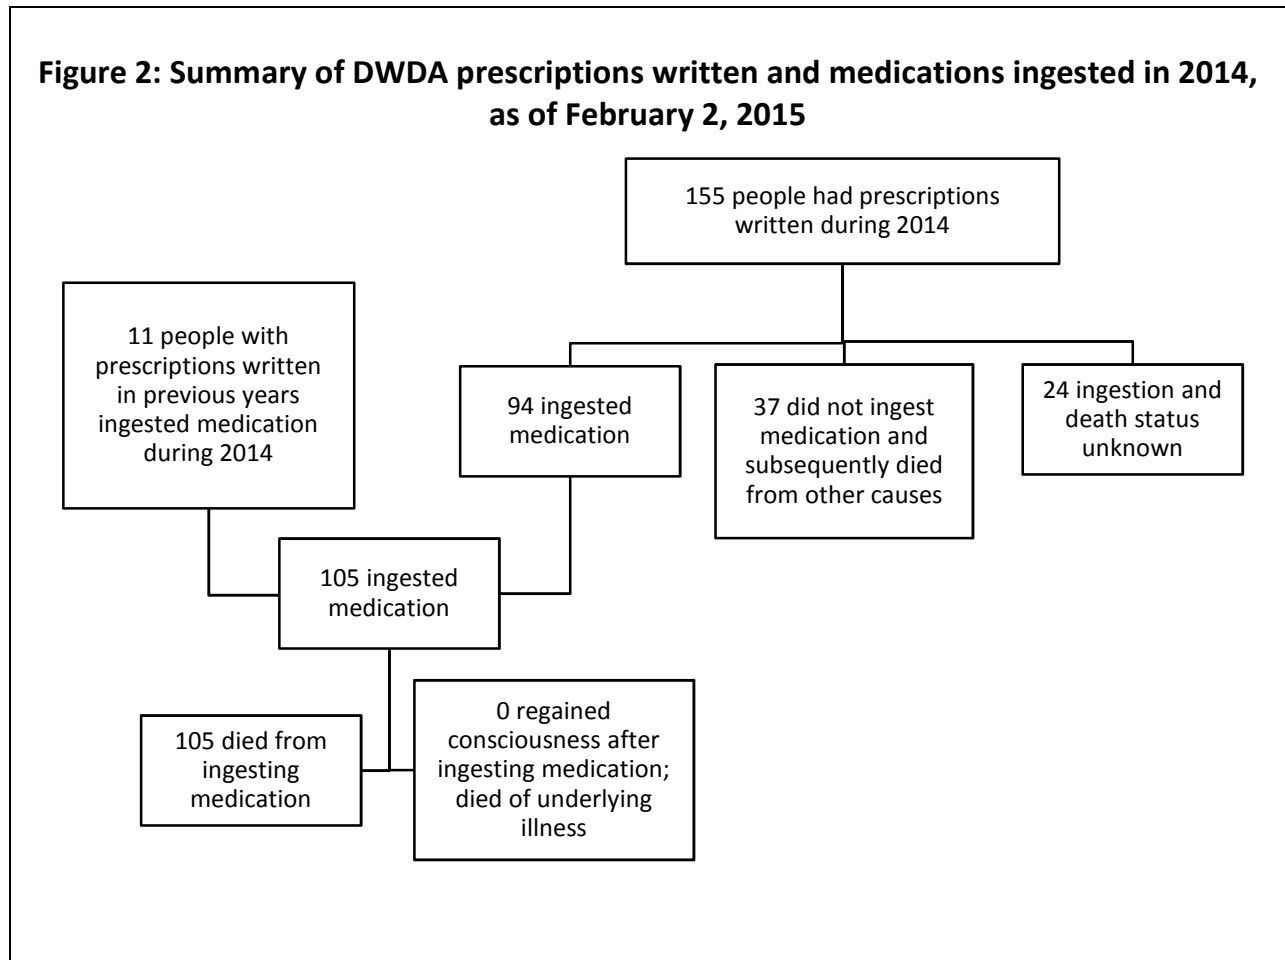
Figure 2: Summary of DWDA prescriptions written and medications ingested in 2014, as of February 2, 2015

155 people had prescriptions written during 2014

11 people with prescriptions written in previous years ingested medication during 2014

94 ingested medication

37 did not ingest medication and subsequently died from other causes

24 ingestion and death status unknown

105 ingested medication

105 died from ingesting medication

0 regained consciousness after ingesting medication; died of underlying illness